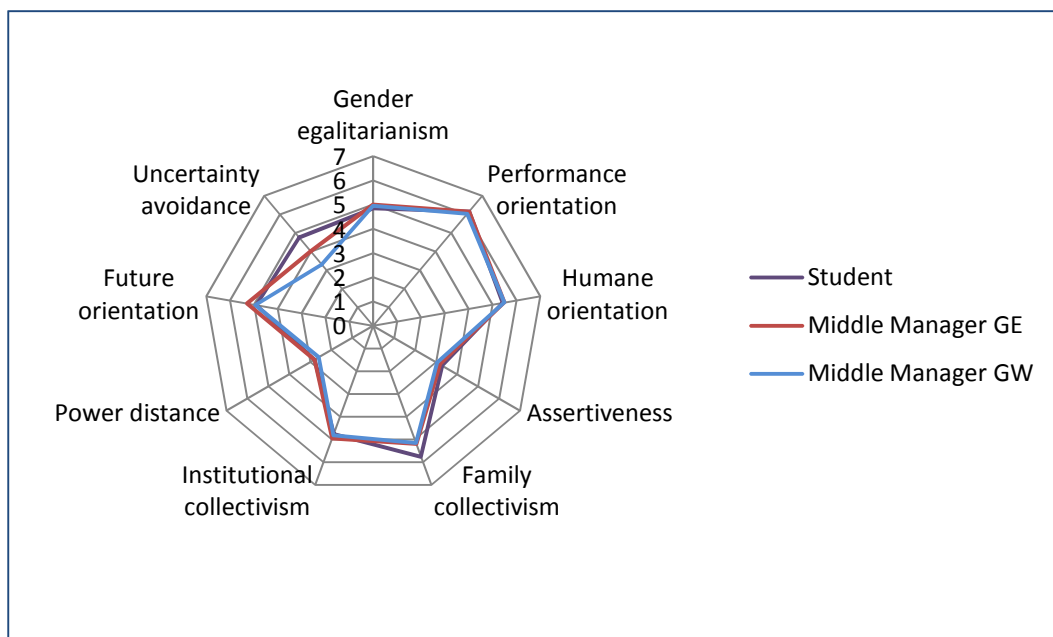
Gender egalitarianism

7
6
5
4
3
2
1
0

Performance orientation

Humane orientation

Assertiveness

Family collectivism

Institutional collectivism

Power distance

Future orientation

Uncertainty avoidance

Student
Middle Manager GE
Middle Manager GW